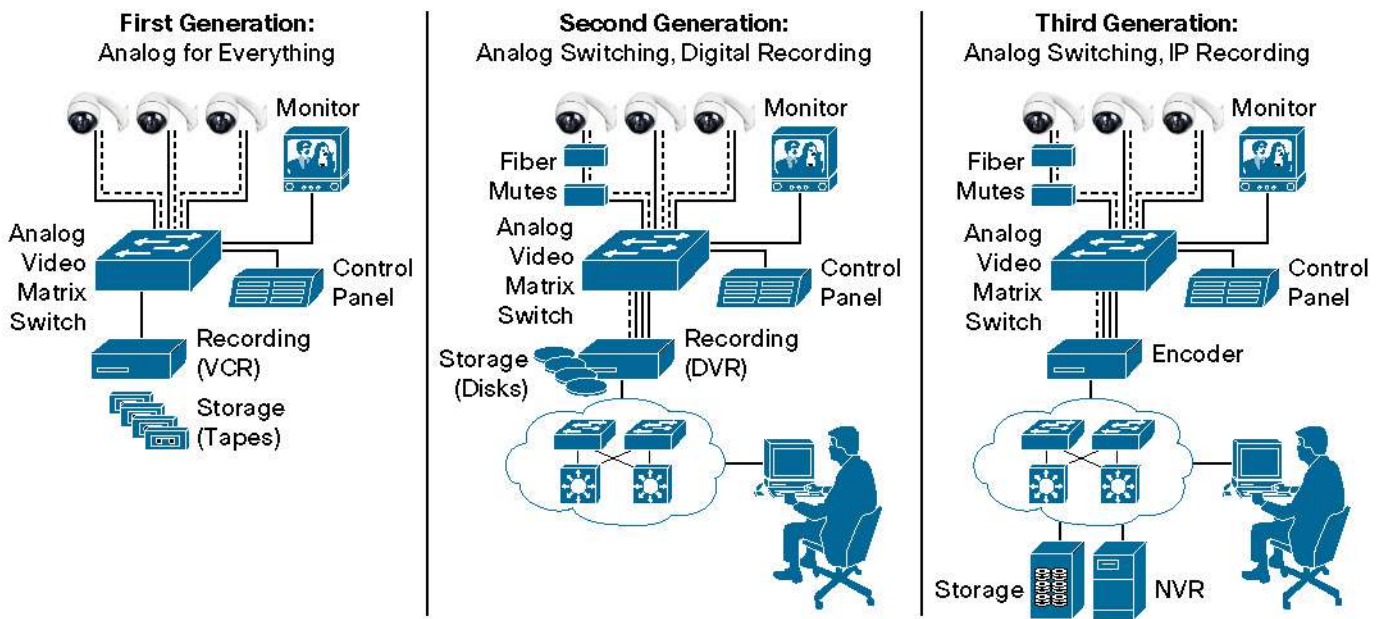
First Generation:
Analog for Everything

Monitor

Analog Video Matrix Switch

Control Panel

Recording (VCR)

Storage (Tapes)

Second Generation:
Analog Switching, Digital Recording

Monitor

Fiber Mutes

Analog Video Matrix Switch

Control Panel

Storage (Disks)

Recording (DVR)

Third Generation:
Analog Switching, IP Recording

Monitor

Fiber Mutes

Analog Video Matrix Switch

Control Panel

Encoder

Storage

NVR